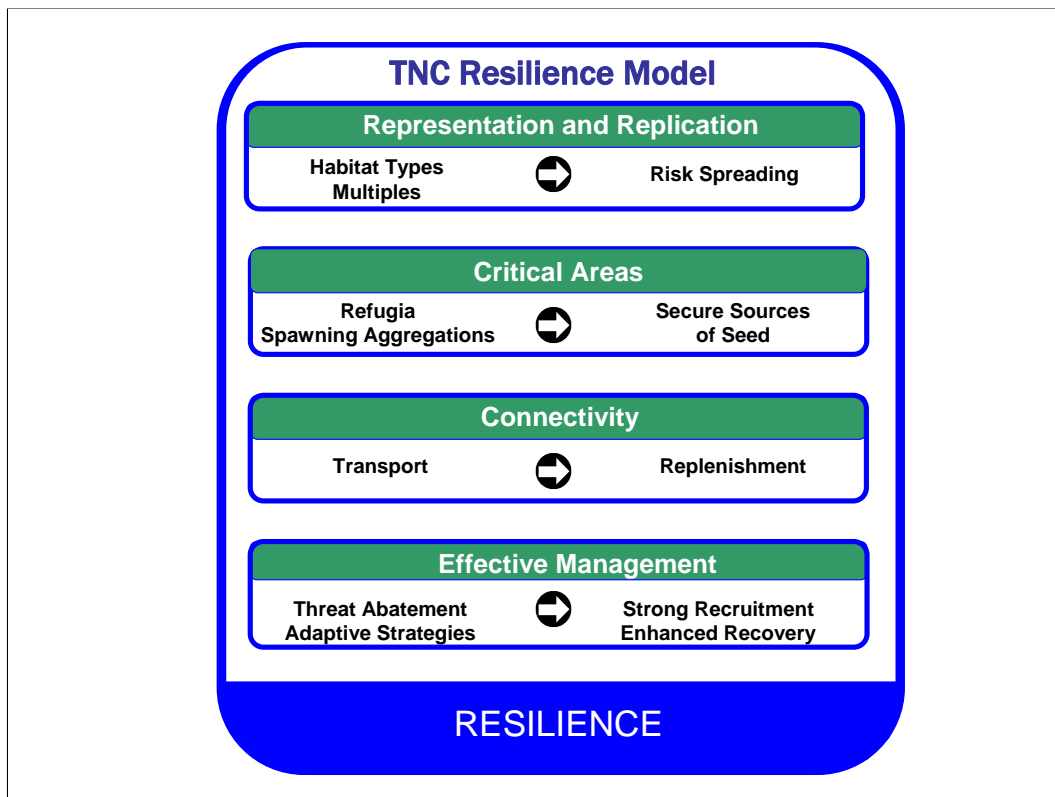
TNC Resilience Model

Representation and Replication

Habitat Types
Multiples

Risk Spreading

Critical Areas

Refugia
Spawning Aggregations

Secure Sources of Seed

Connectivity

Transport

Replenishment

Effective Management

Threat Abatement
Adaptive Strategies

Strong Recruitment
Enhanced Recovery

RESILIENCE